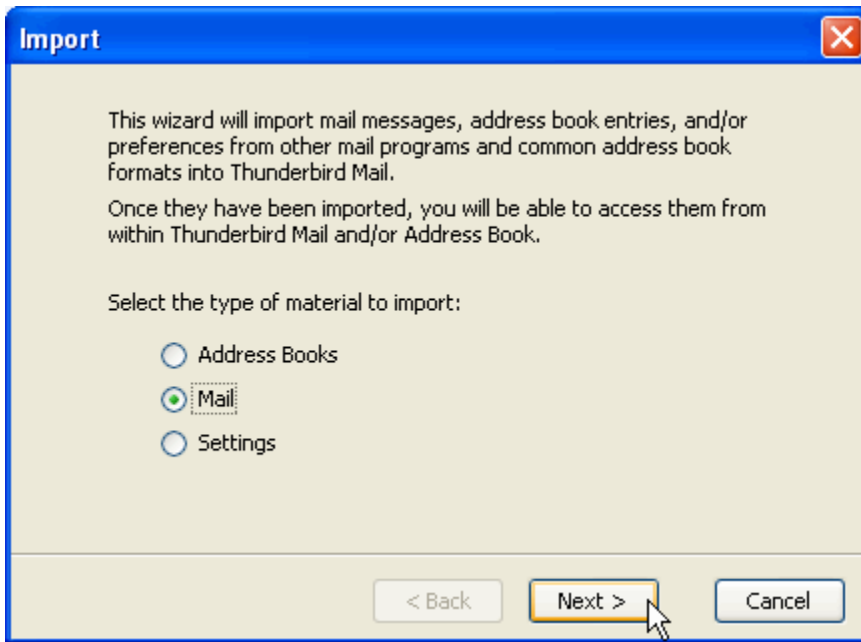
Import

This wizard will import mail messages, address book entries, and/or preferences from other mail programs and common address book formats into Thunderbird Mail.

Once they have been imported, you will be able to access them from within Thunderbird Mail and/or Address Book.

Select the type of material to import:

Address Books

Mail

Settings

< Back

Next >

Cancel